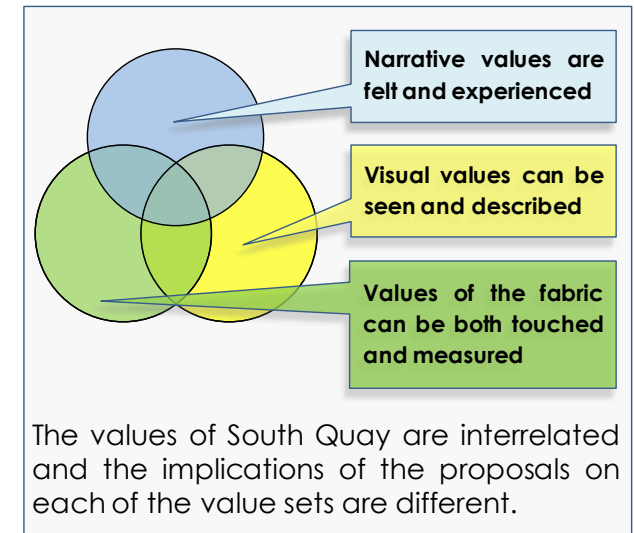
Narrative values are felt and experienced

Visual values can be seen and described

Values of the fabric can be both touched and measured

The values of South Quay are interrelated and the implications of the proposals on each of the value sets are different.